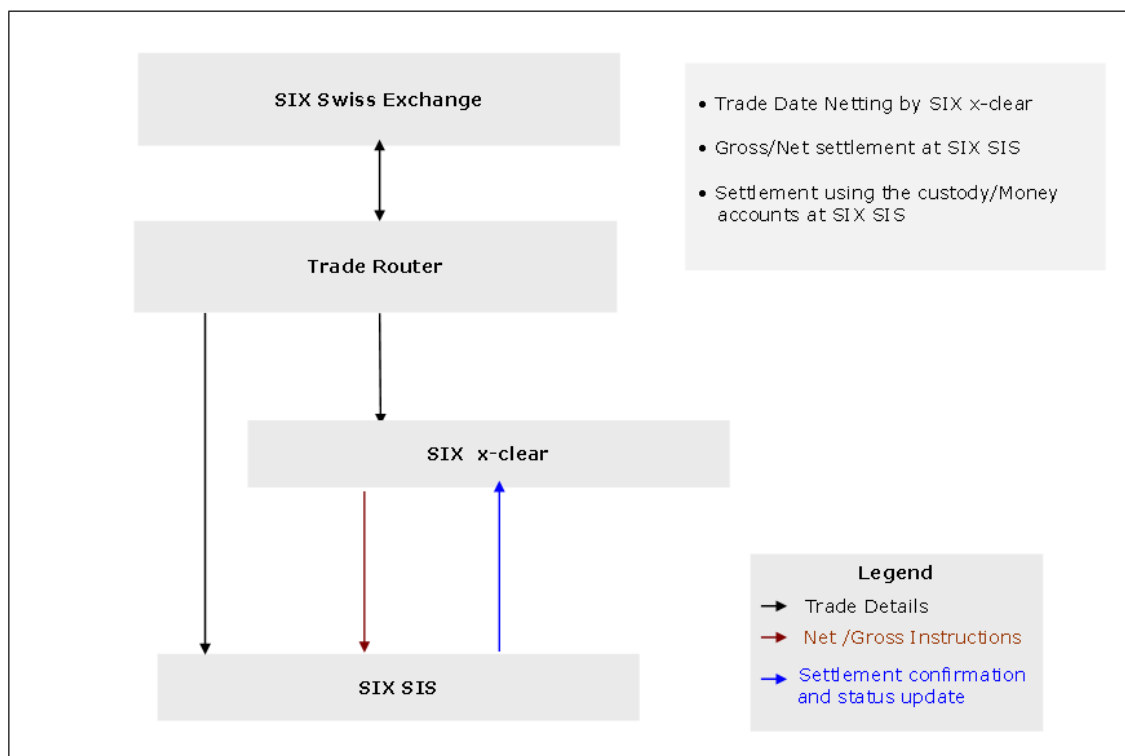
SIX Swiss Exchange

Trade Router

SIX x-clear

SIX SIS

• Trade Date Netting by SIX x-clear

• Gross/Net settlement at SIX SIS

• Settlement using the custody/Money accounts at SIX SIS

Legend

Trade Details

Net /Gross Instructions

Settlement confirmation and status update